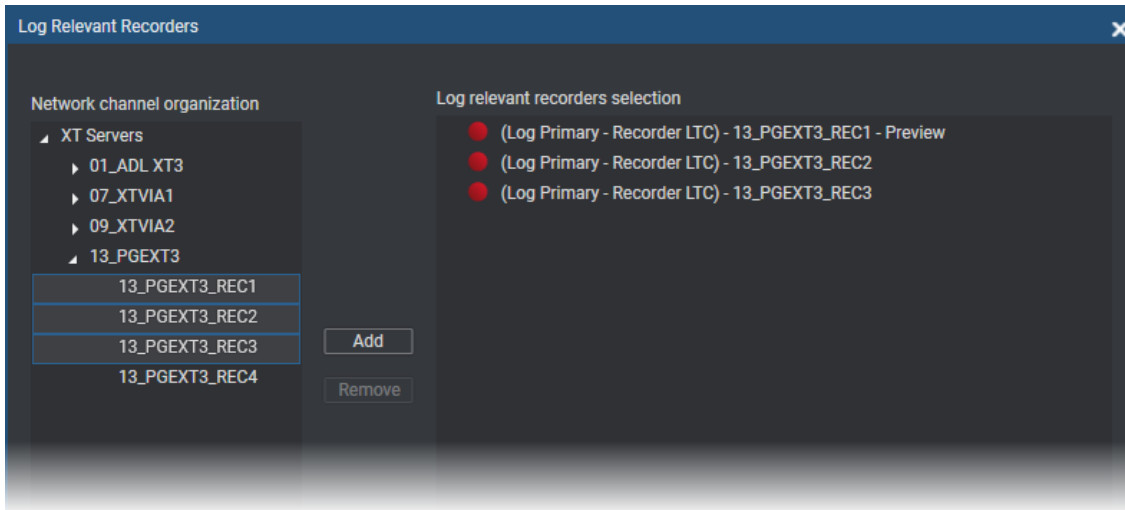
Log Relevant Recorders

Network channel organization

XT Servers
01_ADL XT3
07_XTVIA1
09_XTVIA2
13_PGEXT3
13_PGEXT3_REC1
13_PGEXT3_REC2
13_PGEXT3_REC3
13_PGEXT3_REC4

Add
Remove

Log relevant recorders selection

(Log Primary - Recorder LTC) - 13_PGEXT3_REC1 - Preview
(Log Primary - Recorder LTC) - 13_PGEXT3_REC2
(Log Primary - Recorder LTC) - 13_PGEXT3_REC3